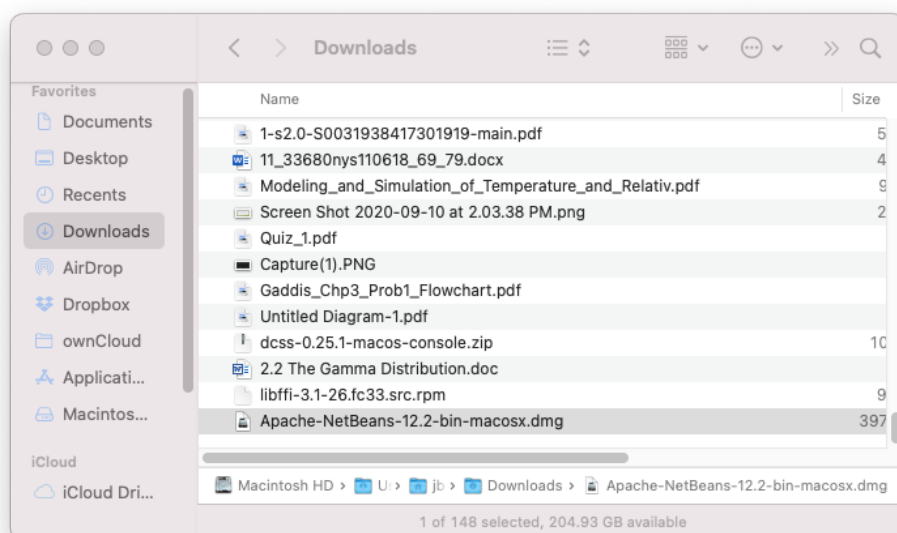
Downloads

Favorites
Documents
Desktop
Recents
Downloads
AirDrop
Dropbox
ownCloud
Applicati...
Macintos...

iCloud
iCloud Dri...

| Name | Size |
|---|---|
| 1-s2.0-S0031938417301919-main.pdf | 5 |
| 11_33680nys110618_69_79.docx | 4 |
| Modeling_and_Simulation_of_Temperature_and_Relativ.pdf | 9 |
| Screen Shot 2020-09-10 at 2.03.38 PM.png | 2 |
| Quiz_1.pdf | |
| Capture(1).PNG | |
| Gaddis_Chp3_Prob1_Flowchart.pdf | |
| Untitled Diagram-1.pdf | |
| dcss-0.25.1-macos-console.zip | 10 |
| 2.2 The Gamma Distribution.doc | |
| libffi-3.1-26.fc33.src.rpm | 9 |
| Apache-NetBeans-12.2-bin-macosx.dmg | 397 |

Macintosh HD › U › jb › Downloads › Apache-NetBeans-12.2-bin-macosx.dmg

1 of 148 selected, 204.93 GB available